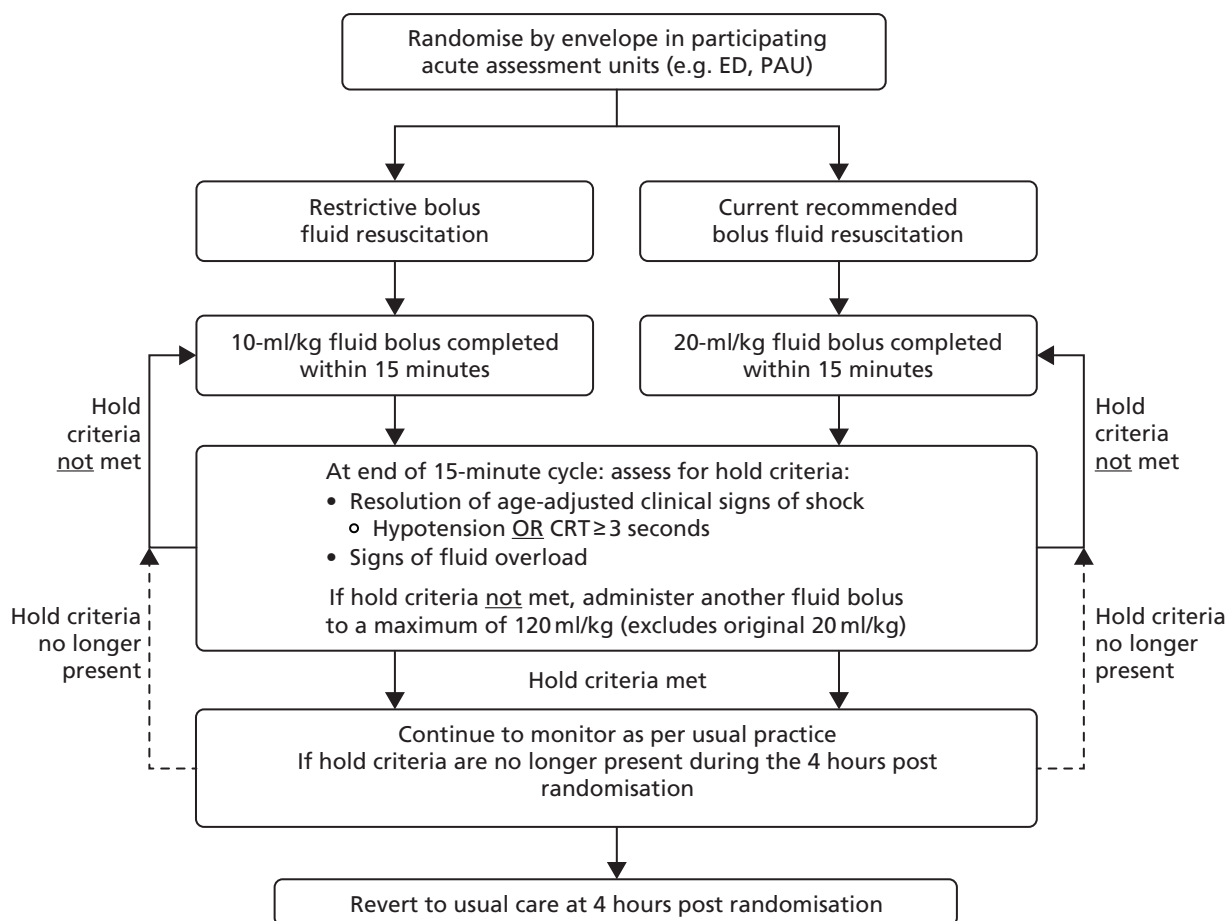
Randomise by envelope in participating acute assessment units (e.g. ED, PAU)

Restrictive bolus fluid resuscitation

Current recommended bolus fluid resuscitation

10-ml/kg fluid bolus completed within 15 minutes

20-ml/kg fluid bolus completed within 15 minutes

Hold criteria not met

Hold criteria not met

At end of 15-minute cycle: assess for hold criteria:
• Resolution of age-adjusted clinical signs of shock
○ Hypotension OR CRT ≥ 3 seconds
• Signs of fluid overload

If hold criteria not met, administer another fluid bolus to a maximum of 120 ml/kg (excludes original 20 ml/kg)

Hold criteria no longer present

Hold criteria no longer present

Hold criteria met

Continue to monitor as per usual practice
If hold criteria are no longer present during the 4 hours post randomisation

Revert to usual care at 4 hours post randomisation